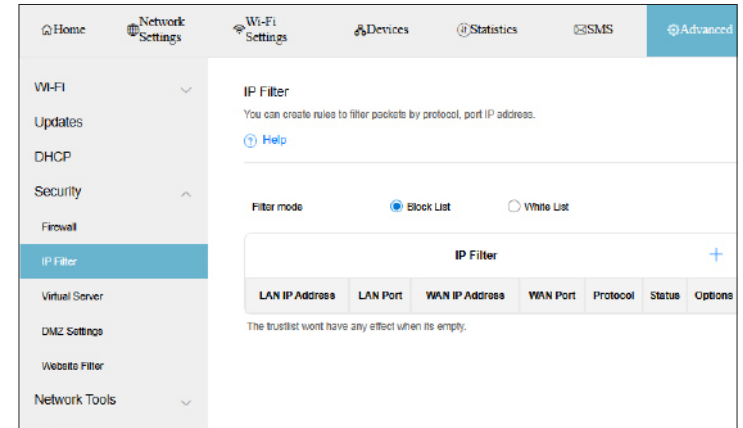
Home Network Settings Wi-Fi Settings Devices Statistics SMS Advanced

WI-FI
Updates
DHCP
Security
Firewall
IP Filter
Virtual Server
DMZ Settings
Website Filter
Network Tools

IP Filter
You can create rules to filter packets by protocol, port IP address.
Help

Filter mode Block List White List

IP Filter +

| LAN IP Address | LAN Port | WAN IP Address | WAN Port | Protocol | Status | Options |
|---|---|---|---|---|---|---|

The trustlist wont have any effect when its empty.